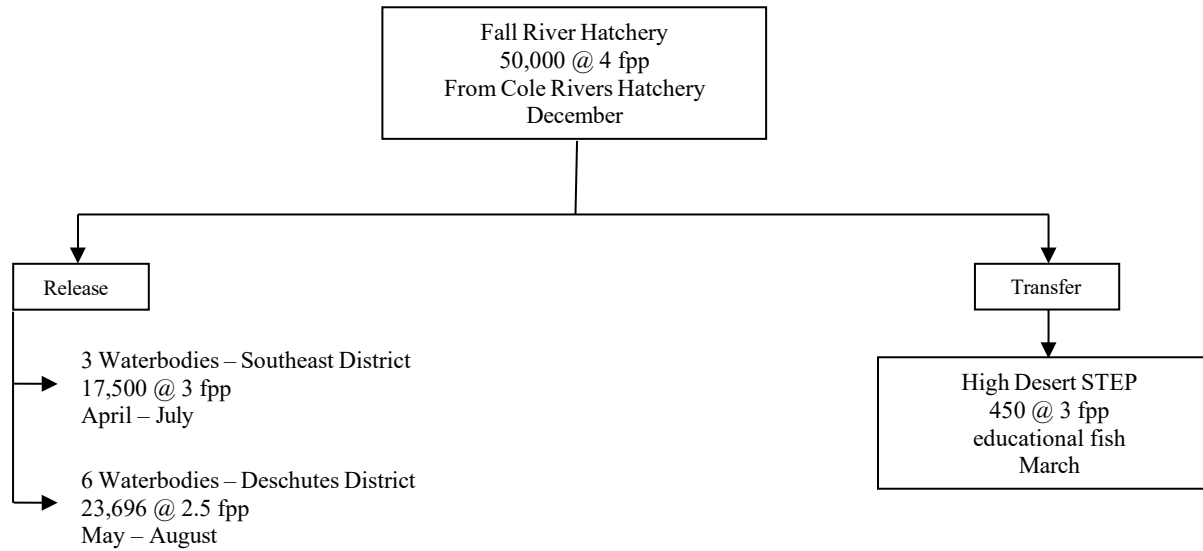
Fall River Hatchery
50,000 @ 4 fpp
From Cole Rivers Hatchery
December

Release

3 Waterbodies – Southeast District
17,500 @ 3 fpp
April – July

6 Waterbodies – Deschutes District
23,696 @ 2.5 fpp
May – August

Transfer

High Desert STEP
450 @ 3 fpp
educational fish
March